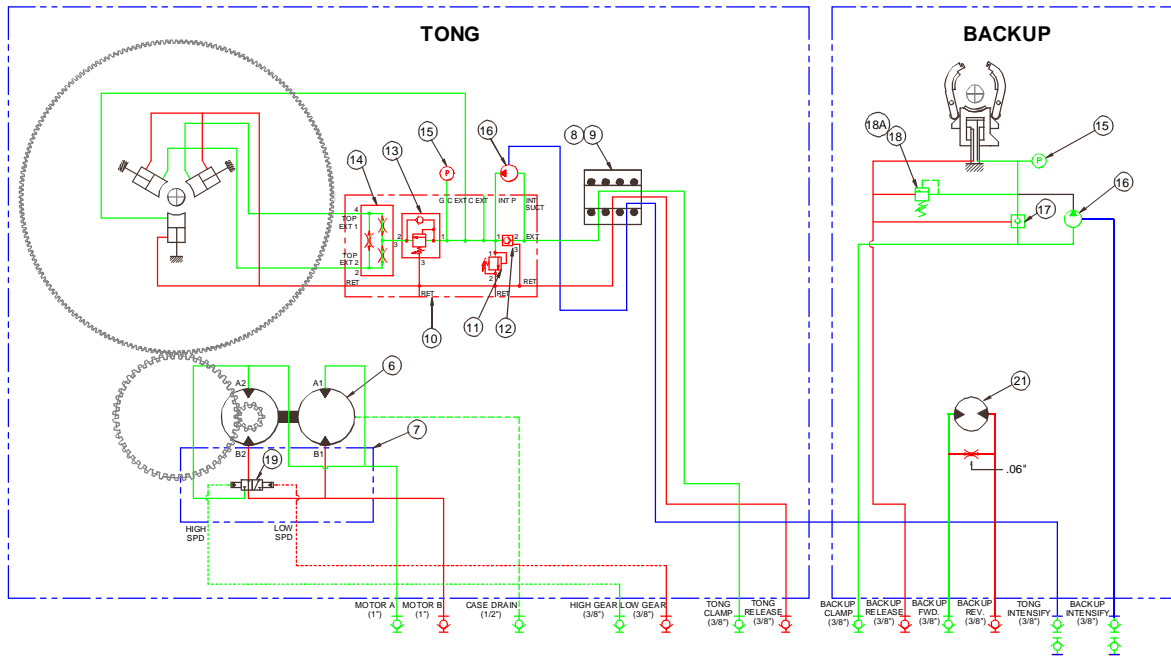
TONG

BACKUP

14
13
15
16
8
9
18A
18
15
16
17

TOP EXT 1
TOP EXT 2
RET
4
3
2
2
3
1
G
C EXT
C EXT
INT P
INT SUCT
1
2
3
2
3
EXT
RET
RET
RET

10
11
12

6
7
A2
A1
B2
B1
19
21
.06"

HIGH SPD
LOW SPD

MOTOR A (1")
MOTOR B (1")
CASE DRAIN (1/2")
HIGH GEAR (3/8")
LOW GEAR (3/8")
TONG CLAMP (3/8")
TONG RELEASE (3/8")
BACKUP CLAMP (3/8")
BACKUP RELEASE (3/8")
BACKUP FWD. (3/8")
BACKUP REV. (3/8")
TONG INTENSIFY (3/8")
BACKUP INTENSIFY (3/8")